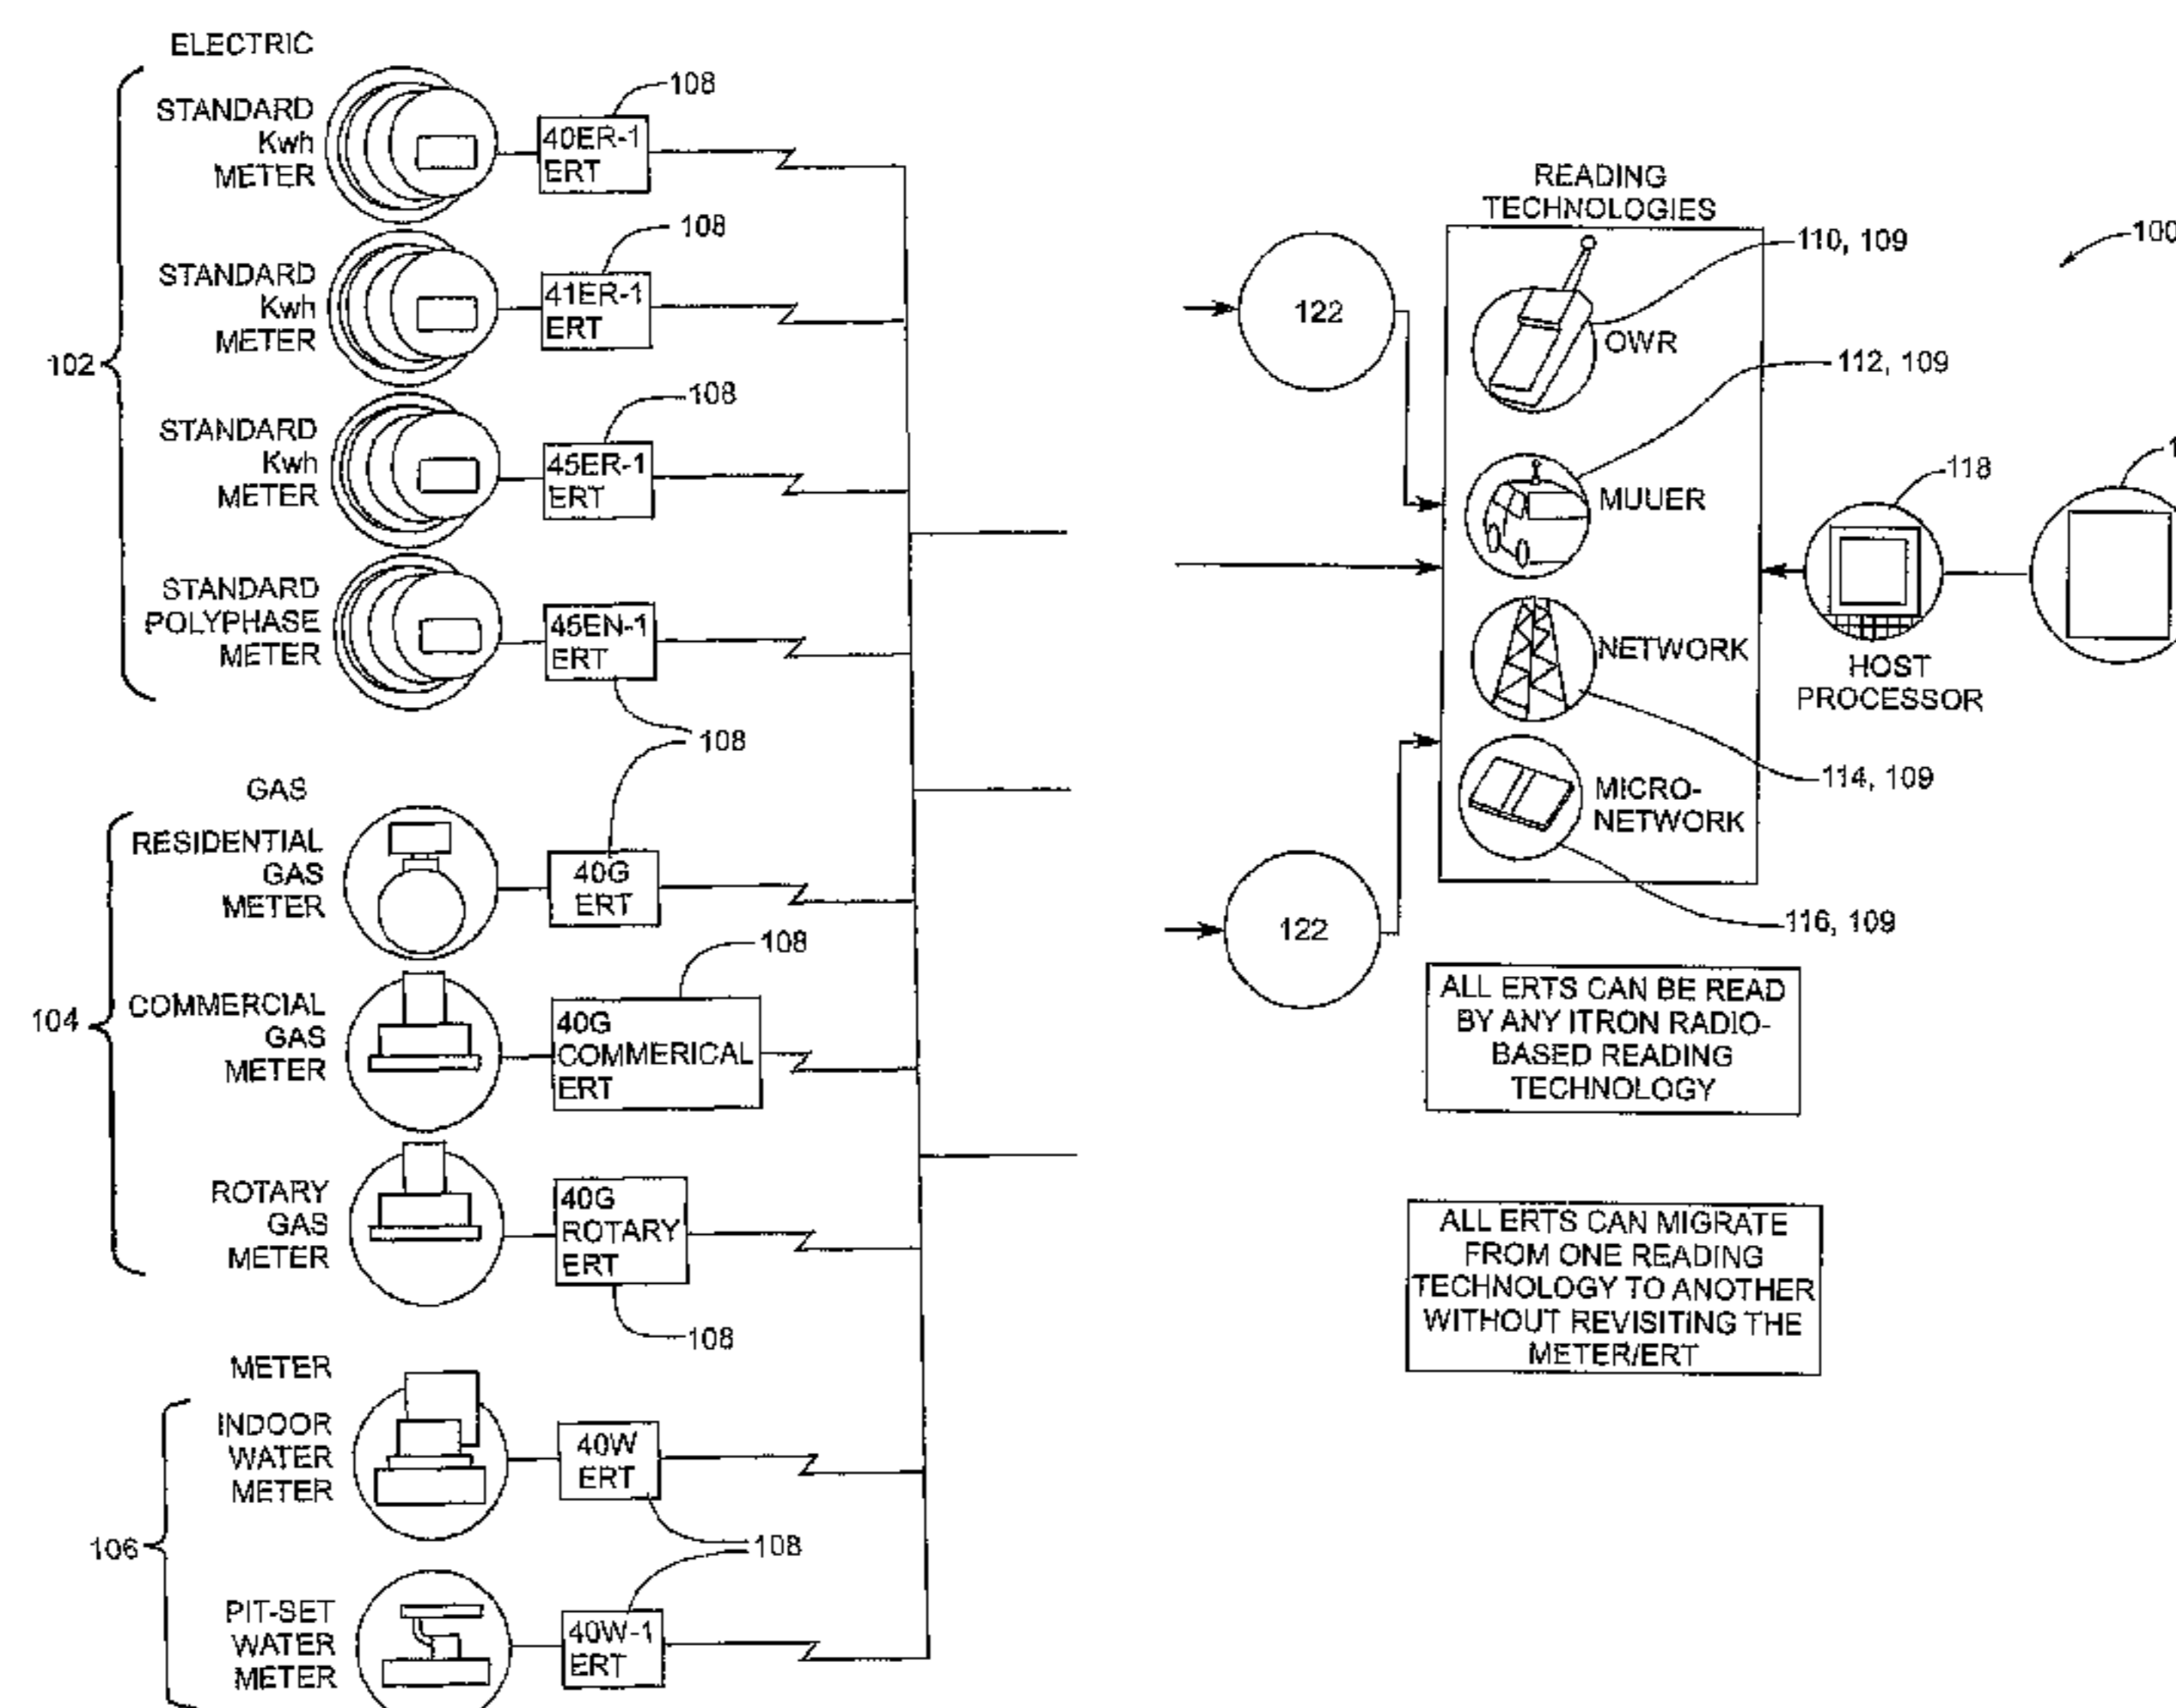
ELECTRIC

102

STANDARD Kwh METER

40ER-1 ERT

108

STANDARD Kwh METER

41ER-1 ERT

108

STANDARD Kwh METER

45ER-1 ERT

108

STANDARD POLYPHASE METER

45EN-1 ERT

108

GAS

104

RESIDENTIAL GAS METER

40G ERT

COMMERCIAL GAS METER

40G COMMERICAL ERT

108

ROTARY GAS METER

40G ROTARY ERT

108

METER

106

INDOOR WATER METER

40W ERT

108

PIT-SET WATER METER

40W-1 ERT

122

122

READING TECHNOLOGIES

110, 109

OWR

112, 109

MUUER

NETWORK

114, 109

MICRO-NETWORK

116, 109

100

118

HOST PROCESSOR

1

ALL ERTS CAN BE READ BY ANY ITRON RADIO-BASED READING TECHNOLOGY

ALL ERTS CAN MIGRATE FROM ONE READING TECHNOLOGY TO ANOTHER WITHOUT REVISITING THE METER/ERT